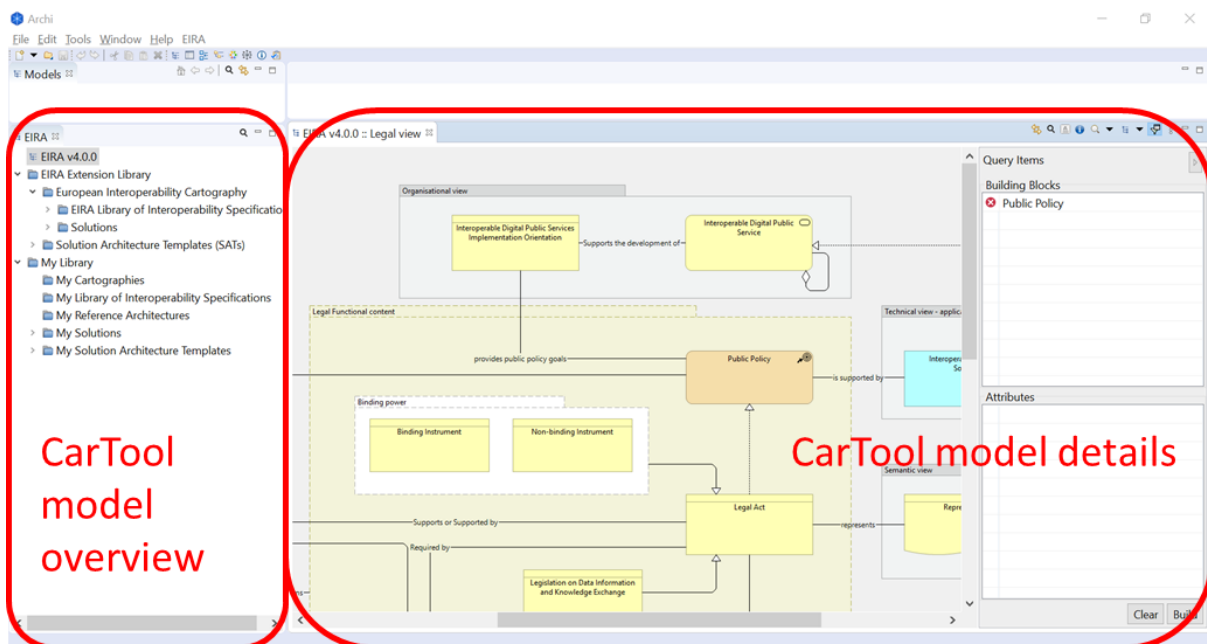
Archi

File Edit Tools Window Help EIRA

Models

EIRA

EIRA v4.0.0
EIRA Extension Library
European Interoperability Cartography
EIRA Library of Interoperability Specificatio
Solutions
Solution Architecture Templates (SATs)
My Library
My Cartographies
My Library of Interoperability Specifications
My Reference Architectures
My Solutions
My Solution Architecture Templates

CarTool model overview

EIRA v4.0.0 :: Legal view

Organisational view
Interoperable Digital Public Services Implementation Orientation
Supports the development of
Interoperable Digital Public Service

Legal Functional content
provides public policy goals
Public Policy
is supported by
Technical view - applica
Interope
So

Binding power
Binding Instrument
Non-binding Instrument

Semantic view
Supports or Supported by
Legal Act
represents
Repre
Required by
Legislation on Data Information and Knowledge Exchange

CarTool model details

Query Items
Building Blocks
Public Policy
Attributes

Clear
Buil